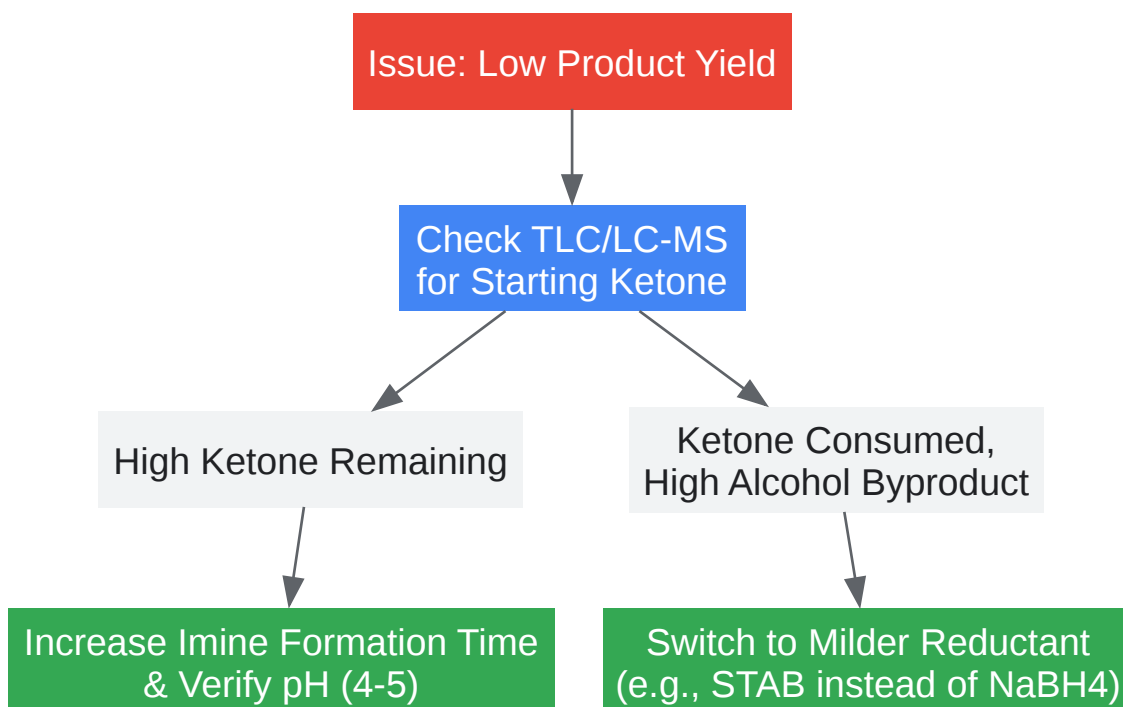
Issue: Low Product Yield

Check TLC/LC-MS for Starting Ketone

High Ketone Remaining

Ketone Consumed, High Alcohol Byproduct

Increase Imine Formation Time & Verify pH (4-5)

Switch to Milder Reductant (e.g., STAB instead of NaBH4)